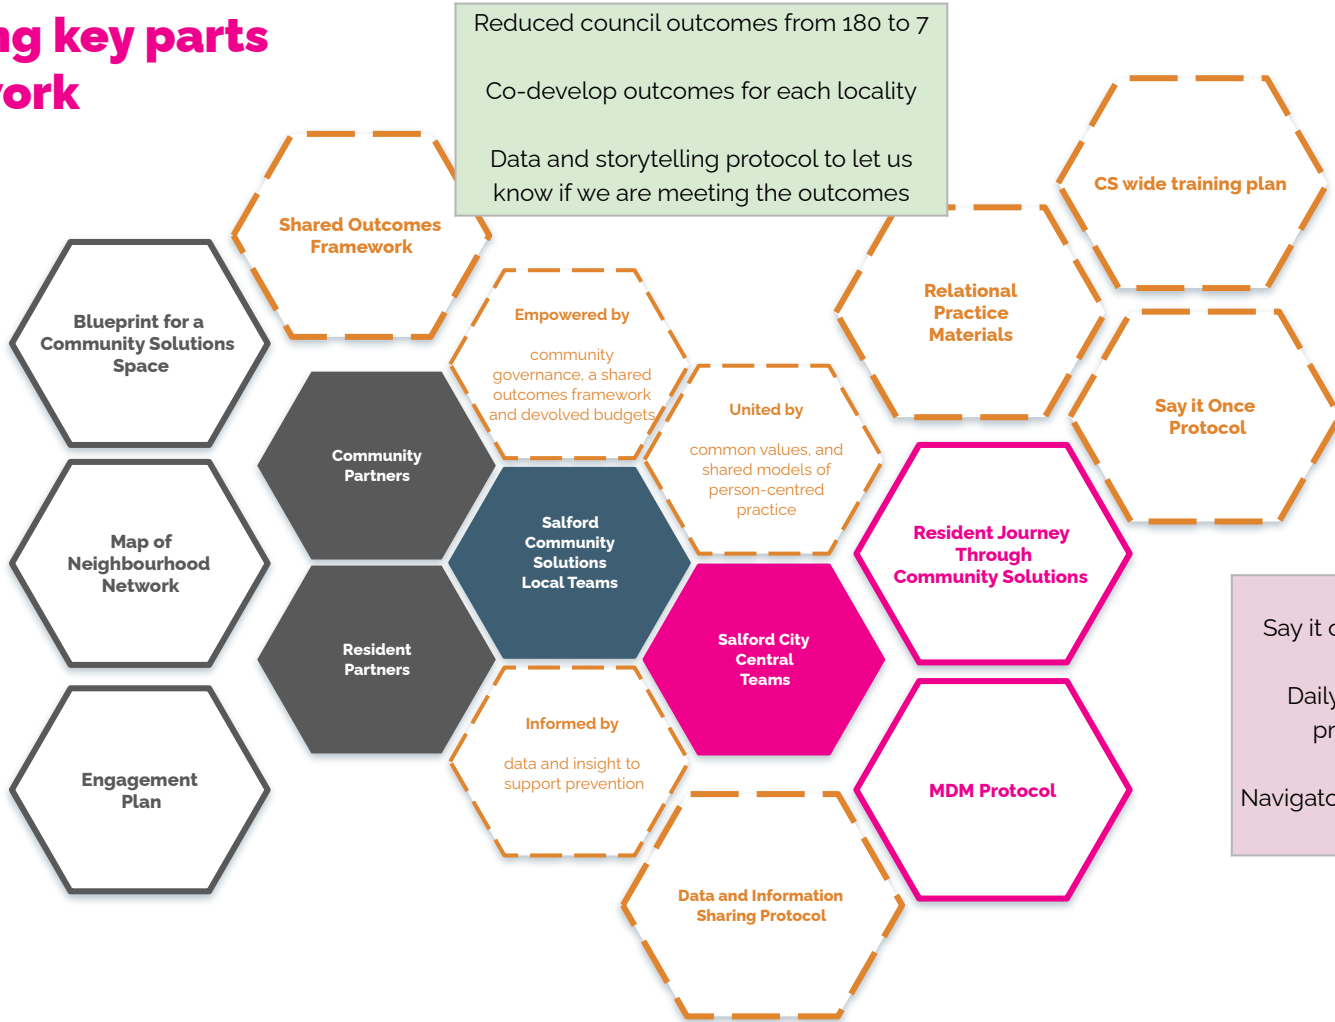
ng key parts
ork

Reduced council outcomes from 180 to 7

Co-develop outcomes for each locality

Data and storytelling protocol to let us know if we are meeting the outcomes

Shared Outcomes Framework

CS wide training plan

Blueprint for a Community Solutions Space

Empowered by

community governance, a shared outcomes framework and devolved budgets

Relational Practice Materials

Say it Once Protocol

Community Partners

United by

common values, and shared models of person-centred practice

Salford Community Solutions Local Teams

Map of Neighbourhood Network

Resident Journey Through Community Solutions

Resident Partners

Salford City Central Teams

Say it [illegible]

Daily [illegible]

pr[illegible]

Navigato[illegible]

Informed by

data and insight to support prevention

Engagement Plan

MDM Protocol

Data and Information Sharing Protocol